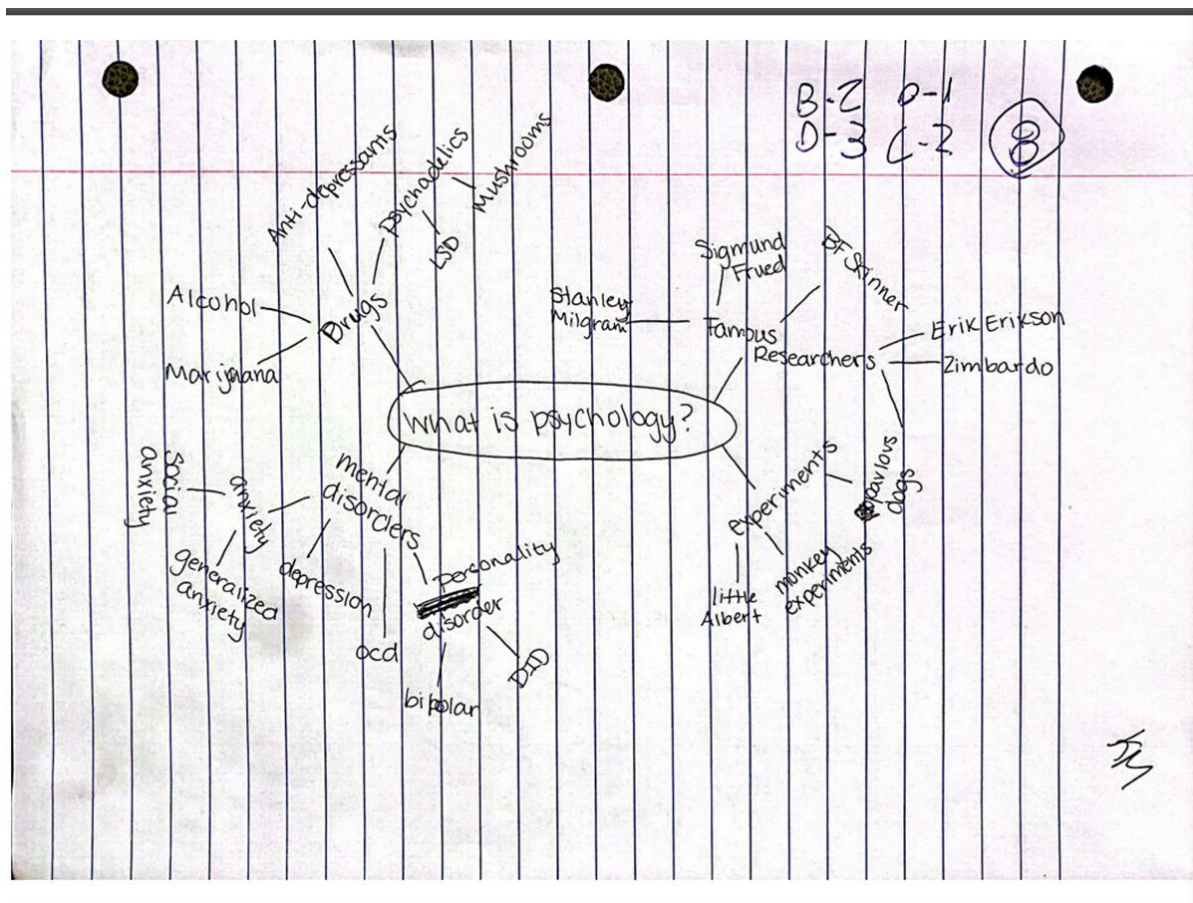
B-2 O-1
D-3 C-2 8

Anti-depressants
Psychadelics
Mushrooms
LSD
Alcohol
Drugs
Marijuana

Sigmund Frued
BF Skinner
Stanley Milgram
Famous Researchers
Erik Erikson
Zimbardo

What is psychology?

Social anxiety
anxiety
generalized anxiety
mental disorders
depression
ocd
personality disorder
DID
bipolar

experiments
pavlovs dogs
little Albert
monkey experiments

JL